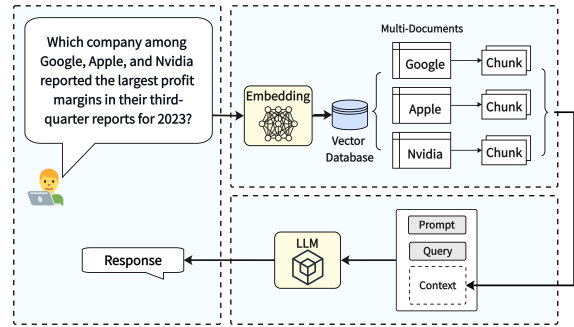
Which company among Google, Apple, and Nvidia reported the largest profit margins in their third-quarter reports for 2023?

Multi-Documents

Embedding

Vector Database

Google

Chunk

Apple

Chunk

Nvidia

Chunk

Prompt

Query

Context

LLM

Response